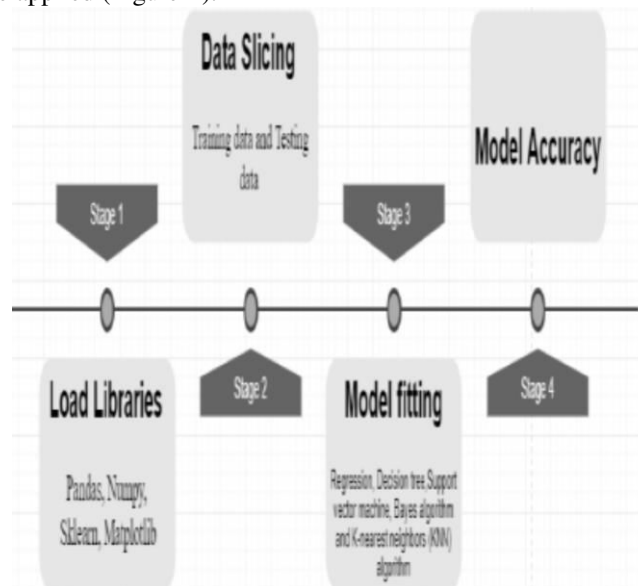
applied (Figure 1).

Data Slicing

Training data and Testing data

Model Accuracy

Stage 1

Stage 3

Stage 2

Stage 4

Load Libraries

Pandas, Numpy, Sklearn, Matplotlib

Model fitting

Regression, Decision tree, Support vector machine, Bayes algorithm and K-nearest neighbors (KNN) algorithm